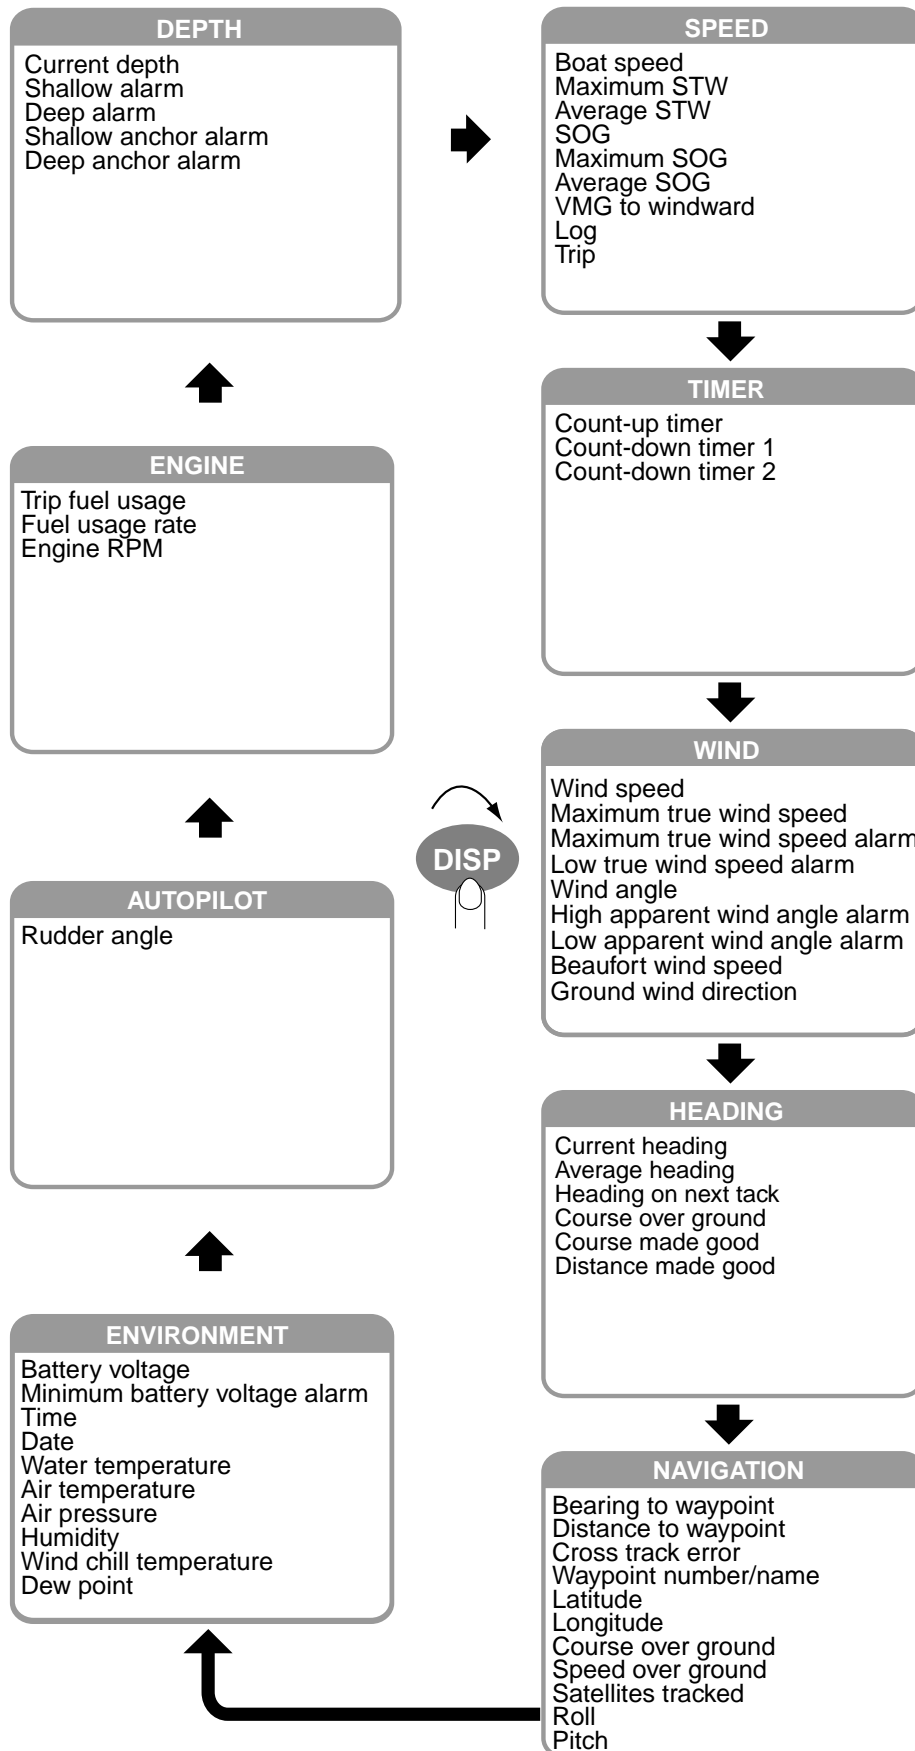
DEPTH
Current depth
Shallow alarm
Deep alarm
Shallow anchor alarm
Deep anchor alarm

SPEED
Boat speed
Maximum STW
Average STW
SOG
Maximum SOG
Average SOG
VMG to windward
Log
Trip

TIMER
Count-up timer
Count-down timer 1
Count-down timer 2

ENGINE
Trip fuel usage
Fuel usage rate
Engine RPM

WIND
Wind speed
Maximum true wind speed
Maximum true wind speed alarm
Low true wind speed alarm
Wind angle
High apparent wind angle alarm
Low apparent wind angle alarm
Beaufort wind speed
Ground wind direction

DISP

AUTOPILOT
Rudder angle

HEADING
Current heading
Average heading
Heading on next tack
Course over ground
Course made good
Distance made good

ENVIRONMENT
Battery voltage
Minimum battery voltage alarm
Time
Date
Water temperature
Air temperature
Air pressure
Humidity
Wind chill temperature
Dew point

NAVIGATION
Bearing to waypoint
Distance to waypoint
Cross track error
Waypoint number/name
Latitude
Longitude
Course over ground
Speed over ground
Satellites tracked
Roll
Pitch